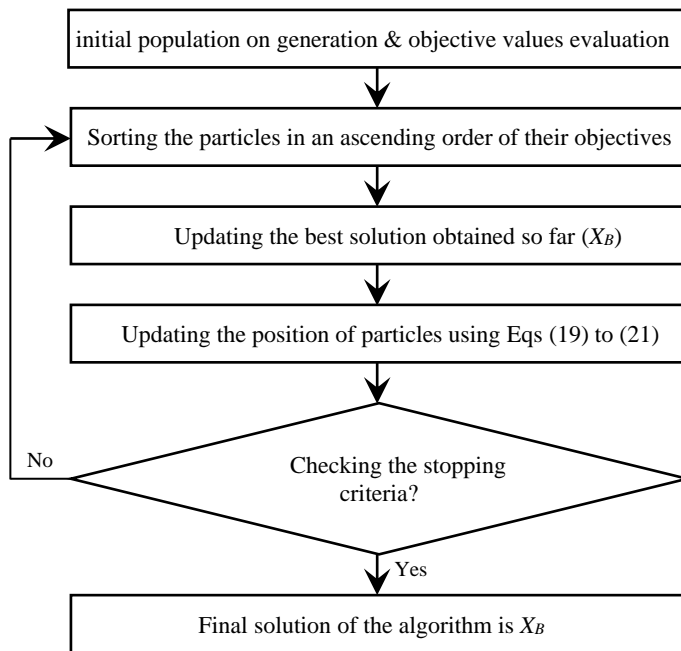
initial population on generation & objective values evaluation

Sorting the particles in an ascending order of their objectives

Updating the best solution obtained so far ($X_B$)

Updating the position of particles using Eqs (19) to (21)

No

Checking the stopping criteria?

Yes

Final solution of the algorithm is $X_B$